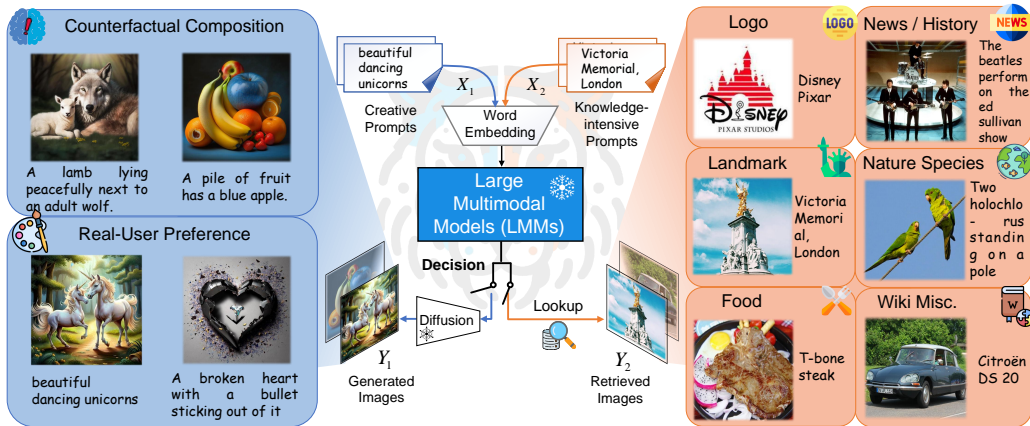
Counterfactual Composition

A lamb lying peacefully next to an adult wolf.

A pile of fruit has a blue apple.

Real-User Preference

beautiful dancing unicorns

A broken heart with a bullet sticking out of it

beautiful dancing unicorns

$X_1$

Creative Prompts

Victoria Memorial, London

$X_2$

Knowledge-intensive Prompts

Word Embedding

Large Multimodal Models (LMMs)

Decision

Diffusion

Lookup

$Y_1$

Generated Images

$Y_2$

Retrieved Images

Logo

LOGO

DISNEY PIXAR STUDIOS

Disney Pixar

News / History

NEWS

The beatles perform on the ed sullivan show

Landmark

Victoria Memorial, London

Nature Species

Two holochlo-rus standing on a pole

Food

T-bone steak

Wiki Misc.

W

Citroën DS 20